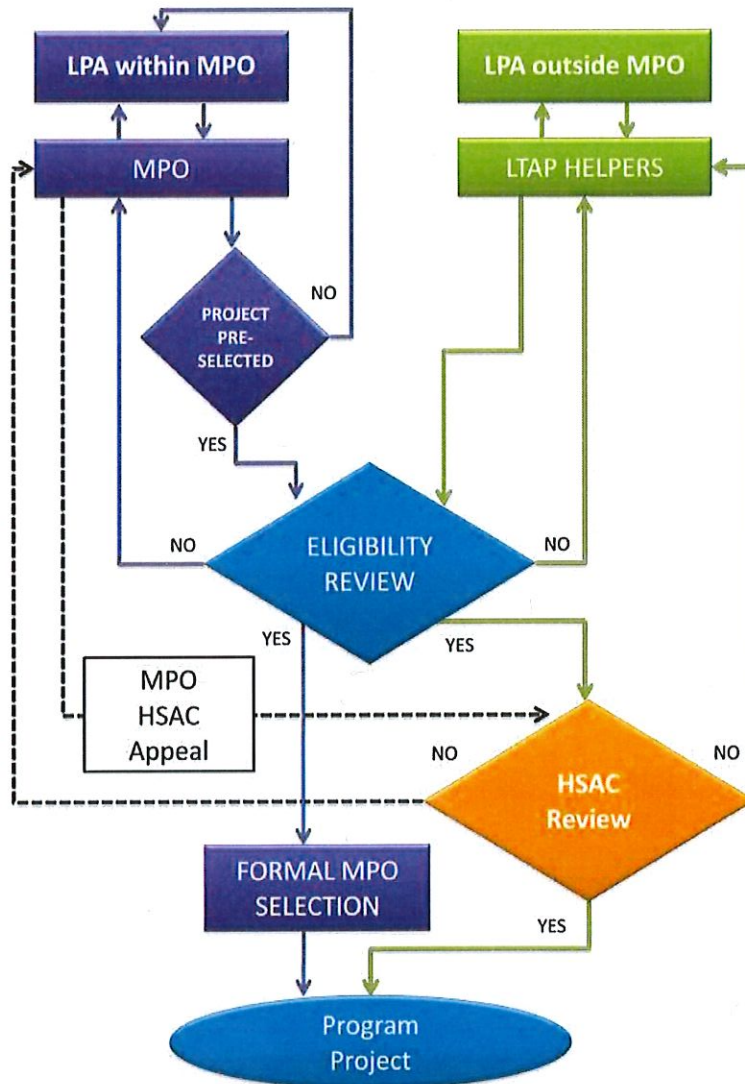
LPA within MPO

LPA outside MPO

MPO

LTAP HELPERS

NO

PROJECT PRE-SELECTED

YES

NO

ELIGIBILITY REVIEW

NO

YES

YES

MPO HSAC Appeal

NO

NO

HSAC Review

FORMAL MPO SELECTION

YES

Program Project